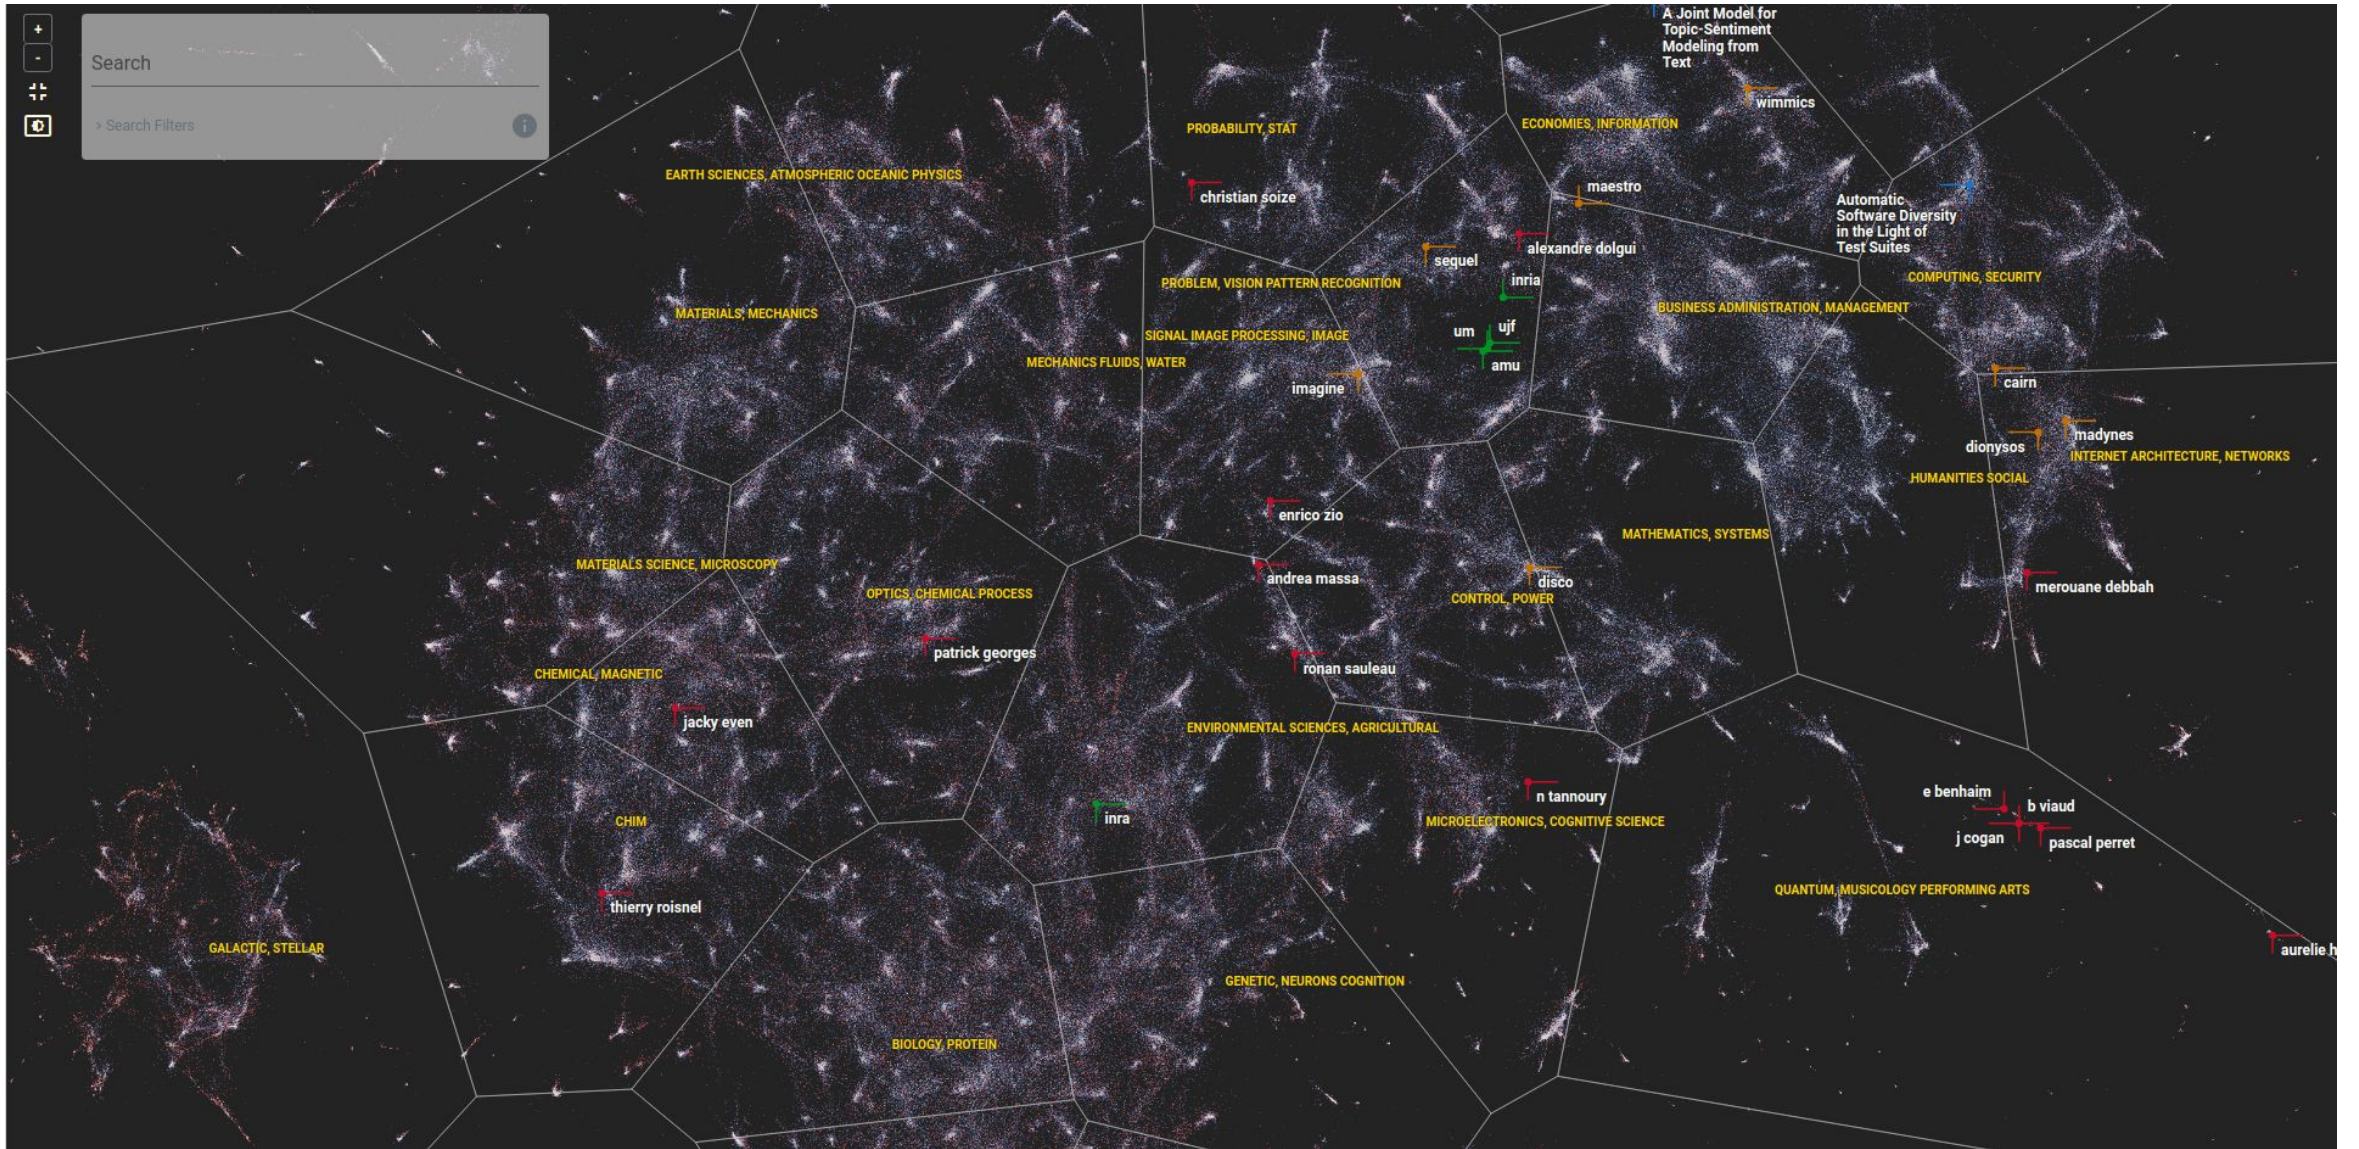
+
-

Search

> Search Filters

A Joint Model for Topic-Sentiment Modeling from Text

wimmics

PROBABILITY, STAT

ECONOMIES, INFORMATION

EARTH SCIENCES, ATMOSPHERIC OCEANIC PHYSICS

christian soize

maestro

Automatic Software Diversity in the Light of Test Suites

sequel

alexandre dolgui

inria

PROBLEM, VISION PATTERN RECOGNITION

COMPUTING, SECURITY

MATERIALS, MECHANICS

BUSINESS ADMINISTRATION, MANAGEMENT

SIGNAL IMAGE PROCESSING, IMAGE

um

ujf

MECHANICS FLUIDS, WATER

amu

imagine

cairn

madynes

dionysos

INTERNET ARCHITECTURE, NETWORKS

HUMANITIES SOCIAL

enrico zio

MATHEMATICS, SYSTEMS

MATERIALS SCIENCE, MICROSCOPY

andrea massa

disco

OPTICS, CHEMICAL PROCESS

CONTROL, POWER

merouane debbah

patrick georges

ronan sauleau

CHEMICAL, MAGNETIC

jacky even

ENVIRONMENTAL SCIENCES, AGRICULTURAL

n tannoury

e benhaim

b viaud

CHIM

inra

MICROELECTRONICS, COGNITIVE SCIENCE

j cogan

pascal perret

QUANTUM, MUSICOLOGY PERFORMING ARTS

thierry roisnel

GALACTIC, STELLAR

aurelie h

GENETIC, NEURONS COGNITION

BIOLOGY, PROTEIN